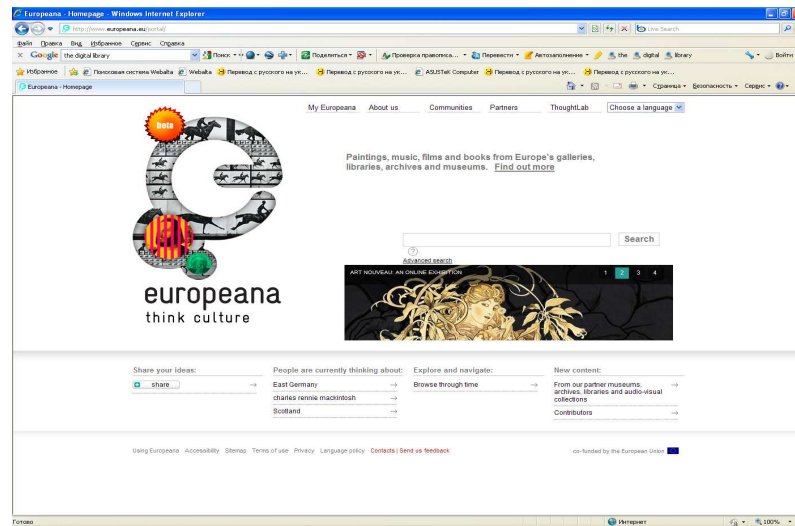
Europeana - Homepage - Windows Internet Explorer

http://www.europeana.eu/portal/

Live Search

Файл Правка Вид Избранное Сервис Справка

Google the digital library

Поиск Поделиться Проверка правописа... Перевести Автозаполнение the digital library

Войти

Избранное Поисковая система Webalta Webalta Перевод с русского на ук... Перевод с русского на ук... ASUSTeK Computer Перевод с русского на ук... Перевод с русского на ук...

Europeana - Homepage

Страница Безопасность Сервис

My Europeana About us Communities Partners ThoughtLab Choose a language

beta

europeana
think culture

Paintings, music, films and books from Europe's galleries, libraries, archives and museums. Find out more

Search

Advanced search

ART NOUVEAU: AN ONLINE EXHIBITION 1 2 3 4

Share your ideas:
share

People are currently thinking about:
East Germany
charles rennie mackintosh
Scotland

Explore and navigate:
Browse through time

New content:
From our partner museums, archives, libraries and audio-visual collections
Contributors

Using Europeana Accessibility Sitemap Terms of use Privacy Language policy Contacts | Send us feedback

co-funded by the European Union

Готово

Интернет

100%